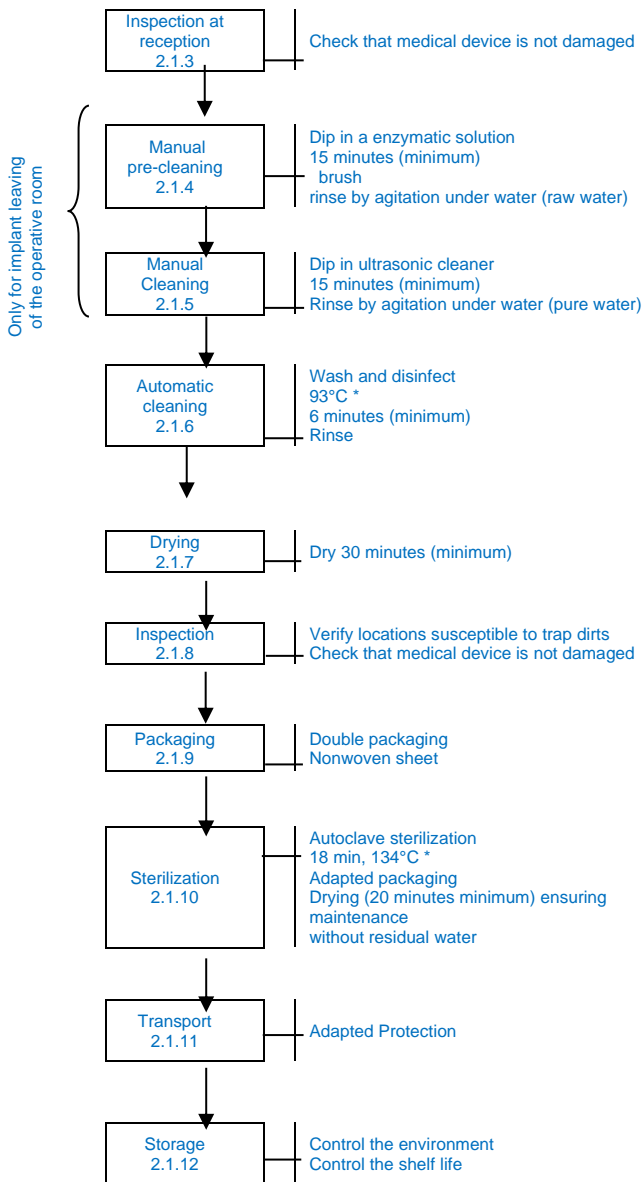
Inspection at reception
2.1.3

Check that medical device is not damaged

Only for implant leaving of the operative room

Manual pre-cleaning
2.1.4

Dip in a enzymatic solution
15 minutes (minimum)
brush
rinse by agitation under water (raw water)

Manual Cleaning
2.1.5

Dip in ultrasonic cleaner
15 minutes (minimum)
Rinse by agitation under water (pure water)

Automatic cleaning
2.1.6

Wash and disinfect
93°C *
6 minutes (minimum)
Rinse

Drying
2.1.7

Dry 30 minutes (minimum)

Inspection
2.1.8

Verify locations susceptible to trap dirts
Check that medical device is not damaged

Packaging
2.1.9

Double packaging
Nonwoven sheet

Sterilization
2.1.10

Autoclave sterilization
18 min, 134°C *
Adapted packaging
Drying (20 minutes minimum) ensuring maintenance
without residual water

Transport
2.1.11

Adapted Protection

Storage
2.1.12

Control the environment
Control the shelf life